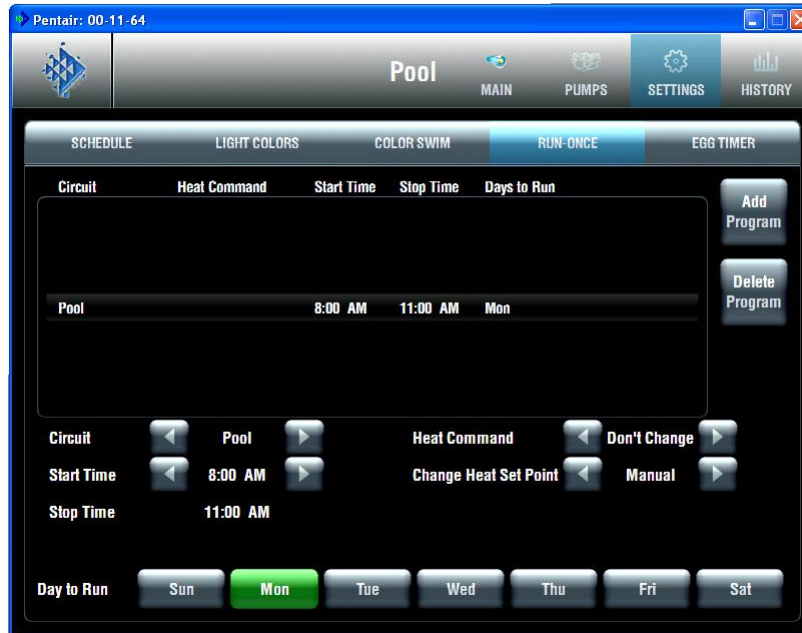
Pentair: 00-11-64

Pool

MAIN PUMPS SETTINGS HISTORY

SCHEDULE LIGHT COLORS COLOR SWIM RUN-ONCE EGG TIMER

| Circuit | Heat Command | Start Time | Stop Time | Days to Run |
|---|---|---|---|---|
| Pool | | 8:00 AM | 11:00 AM | Mon |

Add Program

Delete Program

Circuit Pool

Heat Command Don't Change

Start Time 8:00 AM

Change Heat Set Point Manual

Stop Time 11:00 AM

Day to Run Sun Mon Tue Wed Thu Fri Sat